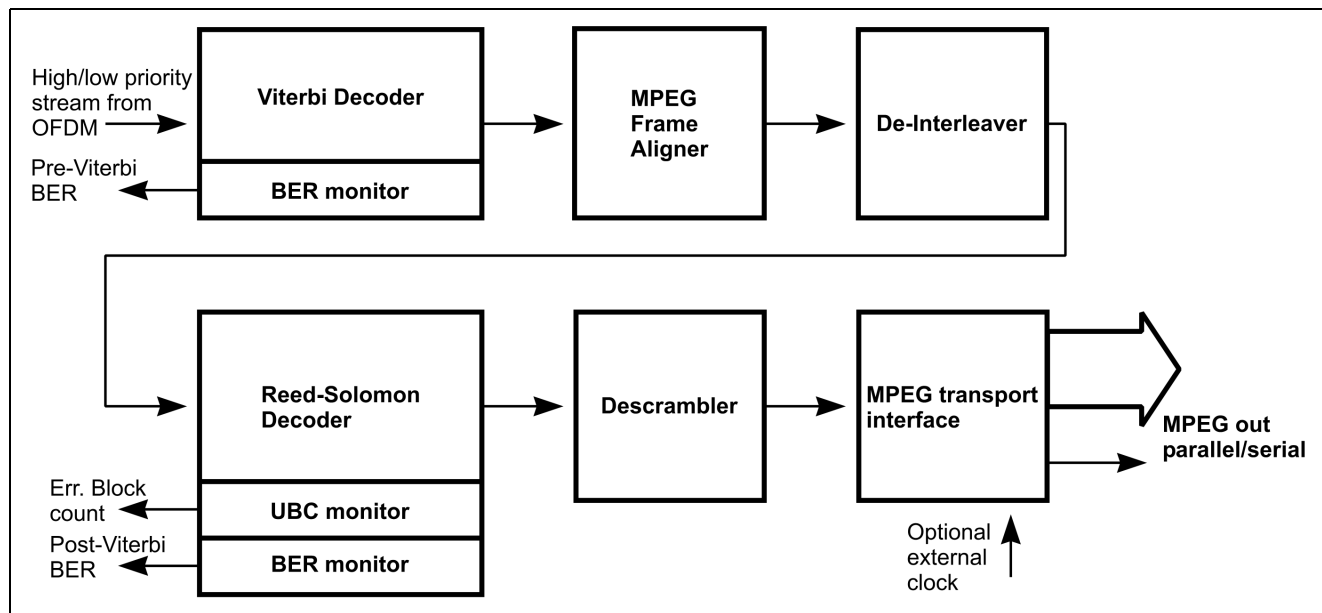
High/low priority stream from OFDM

Viterbi Decoder

BER monitor

Pre-Viterbi BER

MPEG Frame Aligner

De-Interleaver

Reed-Solomon Decoder

UBC monitor

BER monitor

Err. Block count

Post-Viterbi BER

Descrambler

MPEG transport interface

MPEG out parallel/serial

Optional external clock